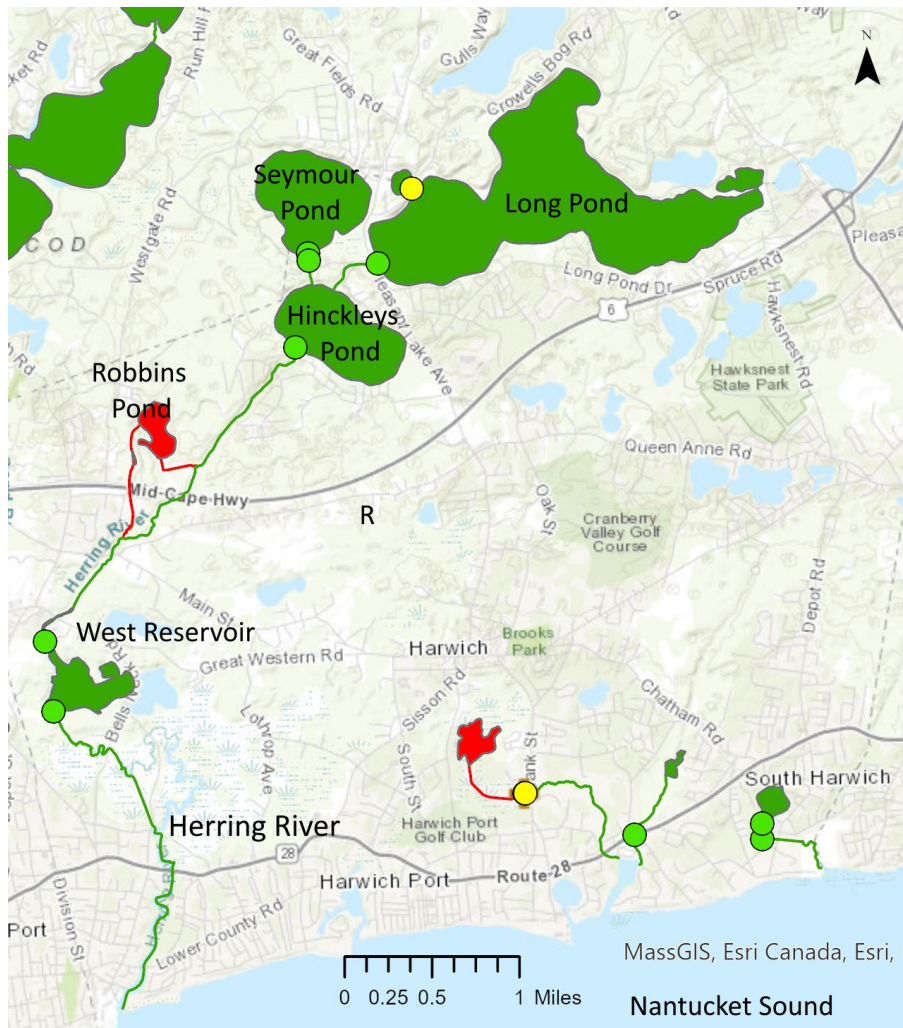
N

ucket Rd

Run Hill Rd

Great Fields Rd

Gulls Way

Crowells Bog Rd

Seymour Pond

Long Pond

Westgate Rd

COD

Pleasa

Long Pond Dr

Spruce Rd

6

Hinckleys Pond

Pleasant Lake Ave

Hawksnest Rd

Robbins Pond

Hawksnest State Park

Queen Anne Rd

Mid-Cape Hwy

R

Oak St

Herring River

Cranberry Valley Golf Course

Main St

Depot Rd

West Reservoir

Brooks Park

Great Western Rd

Harwich

Bells Neck Rd

Chatham Rd

Sisson Rd

Lothrop Ave

South St

Bank St

South Harwich

Herring River

Harwich Port Golf Club

28

Harwich Port

Route 28

Division St

Port

Lower County Rd

MassGIS, Esri Canada, Esri,

0 0.25 0.5 1 Miles

Nantucket Sound